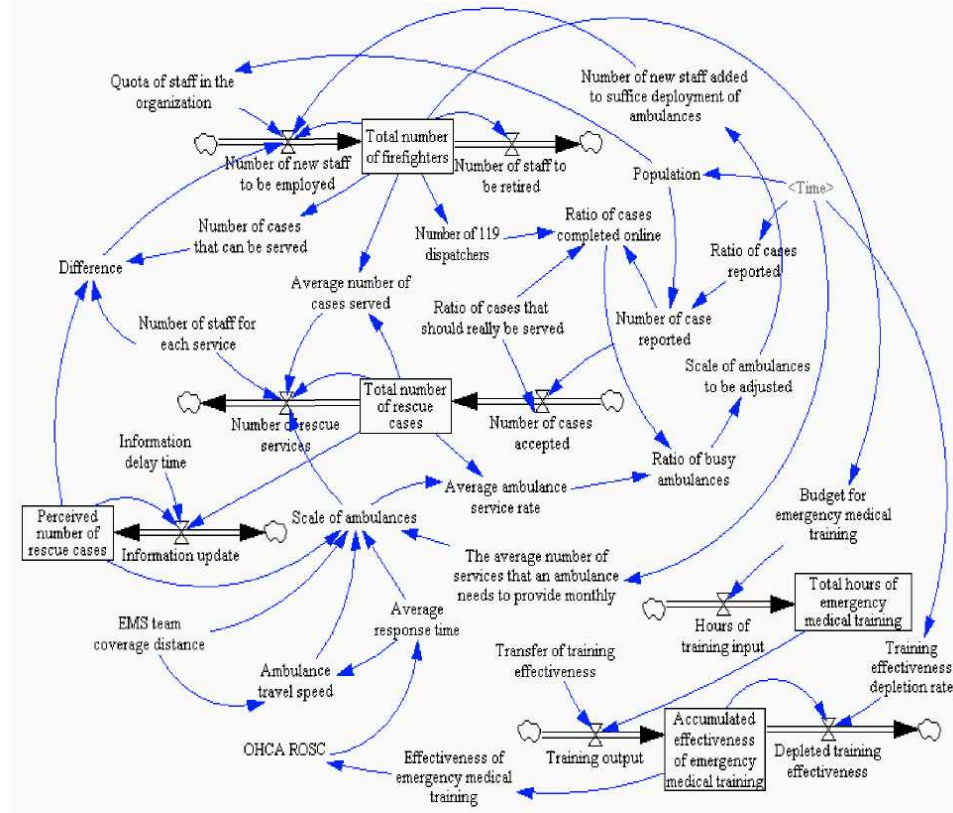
Quota of staff in the organization

Number of new staff added to suffice deployment of ambulances

Total number of firefighters

Number of new staff to be employed

Number of staff to be retired

Population

<Time>

Number of cases that can be served

Number of 119 dispatchers

Ratio of cases completed online

Ratio of cases reported

Difference

Average number of cases served

Ratio of cases that should really be served

Number of case reported

Number of staff for each service

Scale of ambulances to be adjusted

Total number of rescue cases

Number of rescue services

Number of cases accepted

Information delay time

Ratio of busy ambulances

Average ambulance service rate

Budget for emergency medical training

Perceived number of rescue cases

Information update

Scale of ambulances

The average number of services that an ambulance needs to provide monthly

Total hours of emergency medical training

Hours of training input

EMS team coverage distance

Average response time

Transfer of training effectiveness

Training effectiveness depletion rate

Ambulance travel speed

Accumulated effectiveness of emergency medical training

Training output

Depleted training effectiveness

OHCA ROSC

Effectiveness of emergency medical training